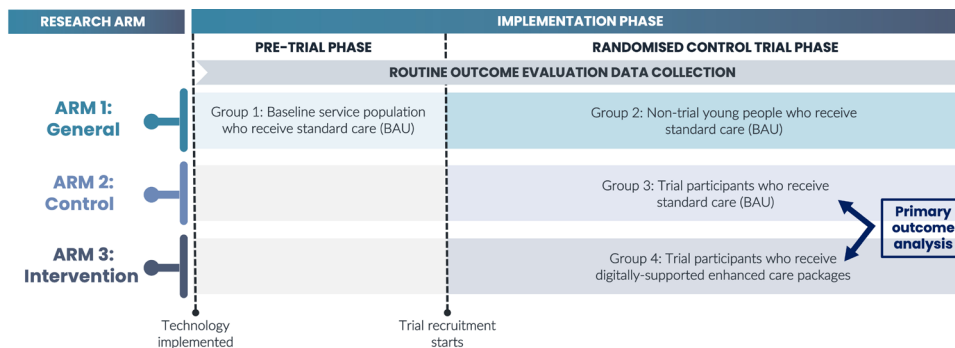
RESEARCH ARM

IMPLEMENTATION PHASE

PRE-TRIAL PHASE

RANDOMISED CONTROL TRIAL PHASE

ROUTINE OUTCOME EVALUATION DATA COLLECTION

ARM 1: General

Group 1: Baseline service population who receive standard care (BAU)

Group 2: Non-trial young people who receive standard care (BAU)

ARM 2: Control

Group 3: Trial participants who receive standard care (BAU)

Primary outcome analysis

ARM 3: Intervention

Group 4: Trial participants who receive digitally-supported enhanced care packages

Technology implemented

Trial recruitment starts